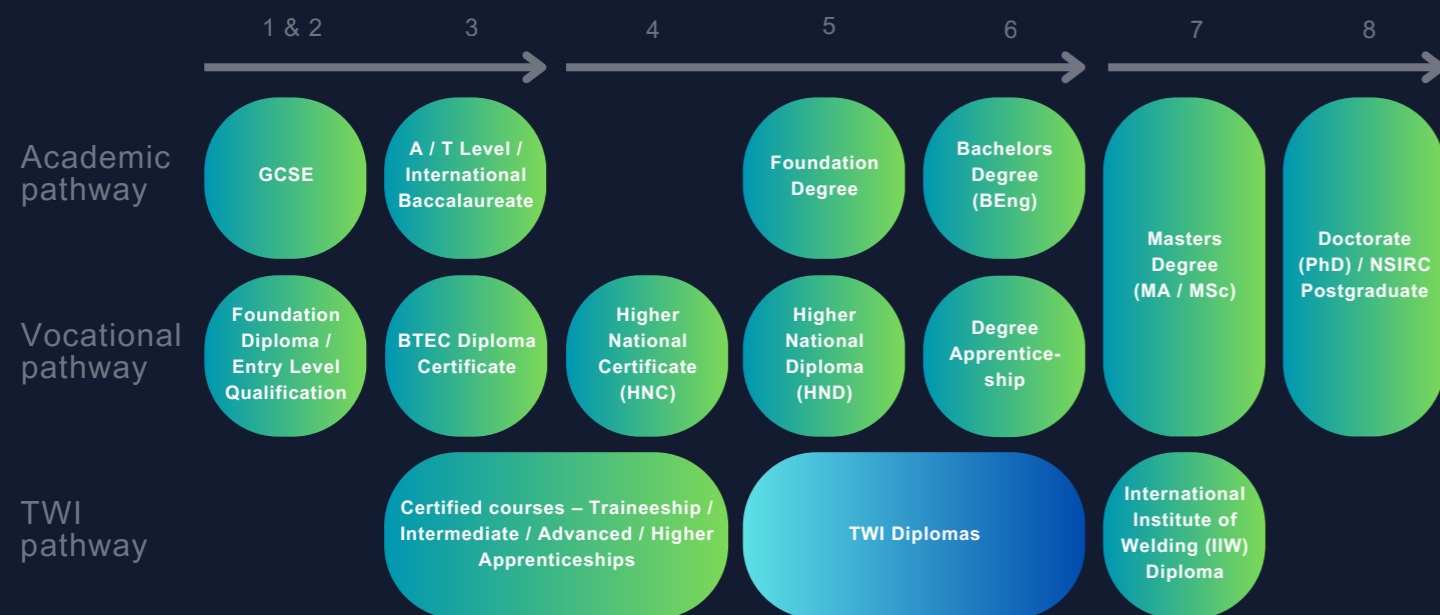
1 & 2
3
4
5
6
7
8

Academic pathway

GCSE

A / T Level / International Baccalaureate

Foundation Degree

Bachelors Degree (BEng)

Masters Degree (MA / MSc)

Doctorate (PhD) / NSIRC Postgraduate

Vocational pathway

Foundation Diploma / Entry Level Qualification

BTEC Diploma Certificate

Higher National Certificate (HNC)

Higher National Diploma (HND)

Degree Apprenticeship

TWI pathway

Certified courses – Traineeship / Intermediate / Advanced / Higher Apprenticeships

TWI Diplomas

International Institute of Welding (IIW) Diploma